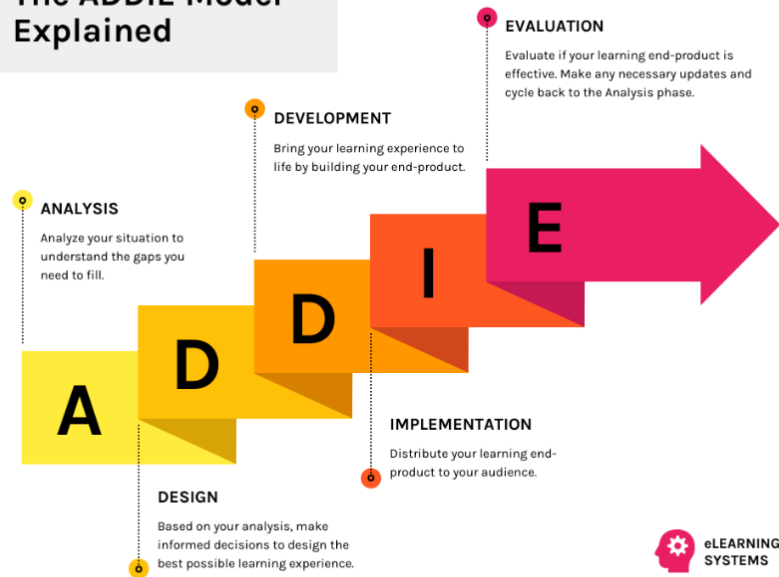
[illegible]
Explained

EVALUATION
Evaluate if your learning end-product is effective. Make any necessary updates and cycle back to the Analysis phase.

DEVELOPMENT
Bring your learning experience to life by building your end-product.

ANALYSIS
Analyze your situation to understand the gaps you need to fill.

A D D I E

IMPLEMENTATION
Distribute your learning end-product to your audience.

DESIGN
Based on your analysis, make informed decisions to design the best possible learning experience.

eLEARNING SYSTEMS